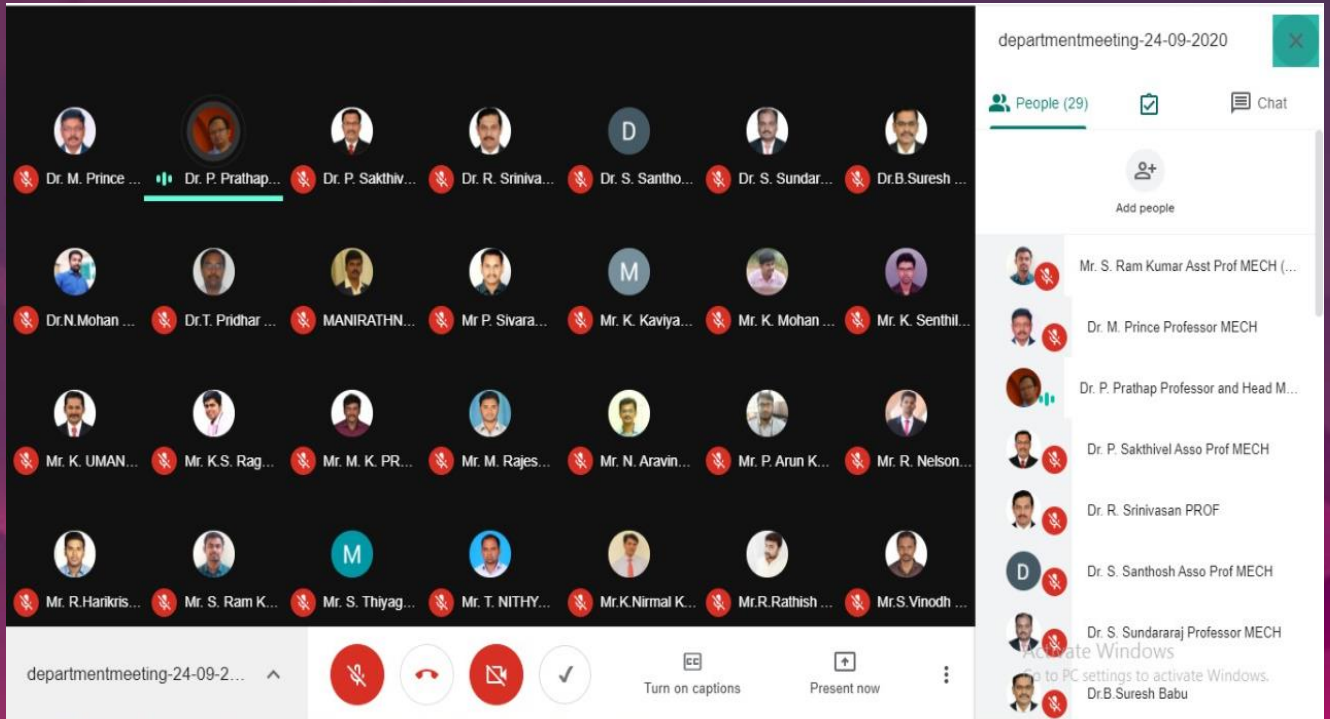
Dr. M. Prince ...
Dr. P. Prathap...
Dr. P. Sakthiv...
Dr. R. Sriniva...
D
Dr. S. Santho...
Dr. S. Sundar...
Dr.B.Suresh ...

Dr.N.Mohan ...
Dr.T. Pridhar ...
MANIRATHN...
Mr P. Sivara...
M
Mr. K. Kaviya...
Mr. K. Mohan ...
Mr. K. Senthil...

Mr. K. UMAN...
Mr. K.S. Rag...
Mr. M. K. PR...
Mr. M. Rajes...
Mr. N. Aravin...
Mr. P. Arun K...
Mr. R. Nelson...

Mr. R.Harikris...
Mr. S. Ram K...
M
Mr. S. Thiyag...
Mr. T. NITHY...
Mr.K.Nirmal K...
Mr.R.Rathish ...
Mr.S.Vinodh ...

departmentmeeting-24-09-2...
Turn on captions
Present now

departmentmeeting-24-09-2020
People (29)
Chat
Add people
Mr. S. Ram Kumar Asst Prof MECH (...
Dr. M. Prince Professor MECH
Dr. P. Prathap Professor and Head M...
Dr. P. Sakthivel Asso Prof MECH
Dr. R. Srinivasan PROF
D
Dr. S. Santhosh Asso Prof MECH
Dr. S. Sundararaj Professor MECH
Activate Windows
Go to PC settings to activate Windows.
Dr.B.Suresh Babu